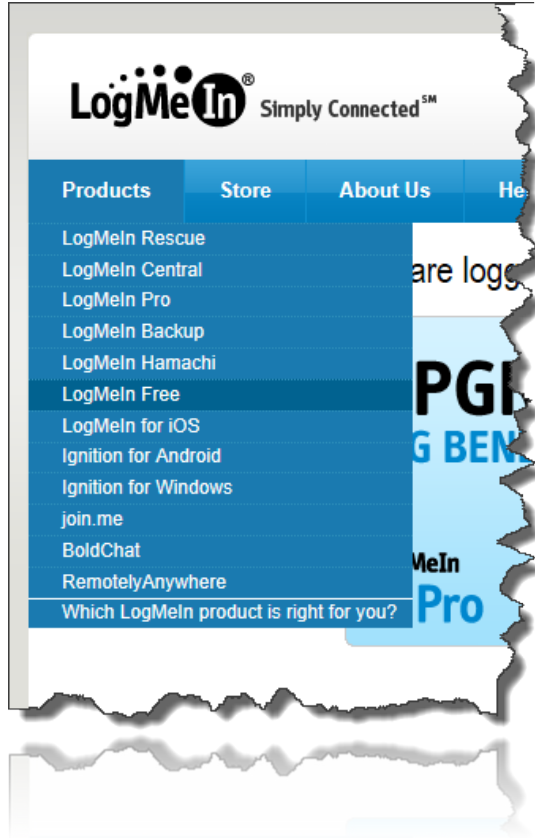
LogMeIn® Simply Connected℠

Products
Store
About Us
He

LogMeIn Rescue
LogMeIn Central
LogMeIn Pro
LogMeIn Backup
LogMeIn Hamachi
LogMeIn Free
LogMeIn for iOS
Ignition for Android
Ignition for Windows
join.me
BoldChat
RemotelyAnywhere
Which LogMeIn product is right for you?

are logg

PGI
G BEN

MeIn
Pro